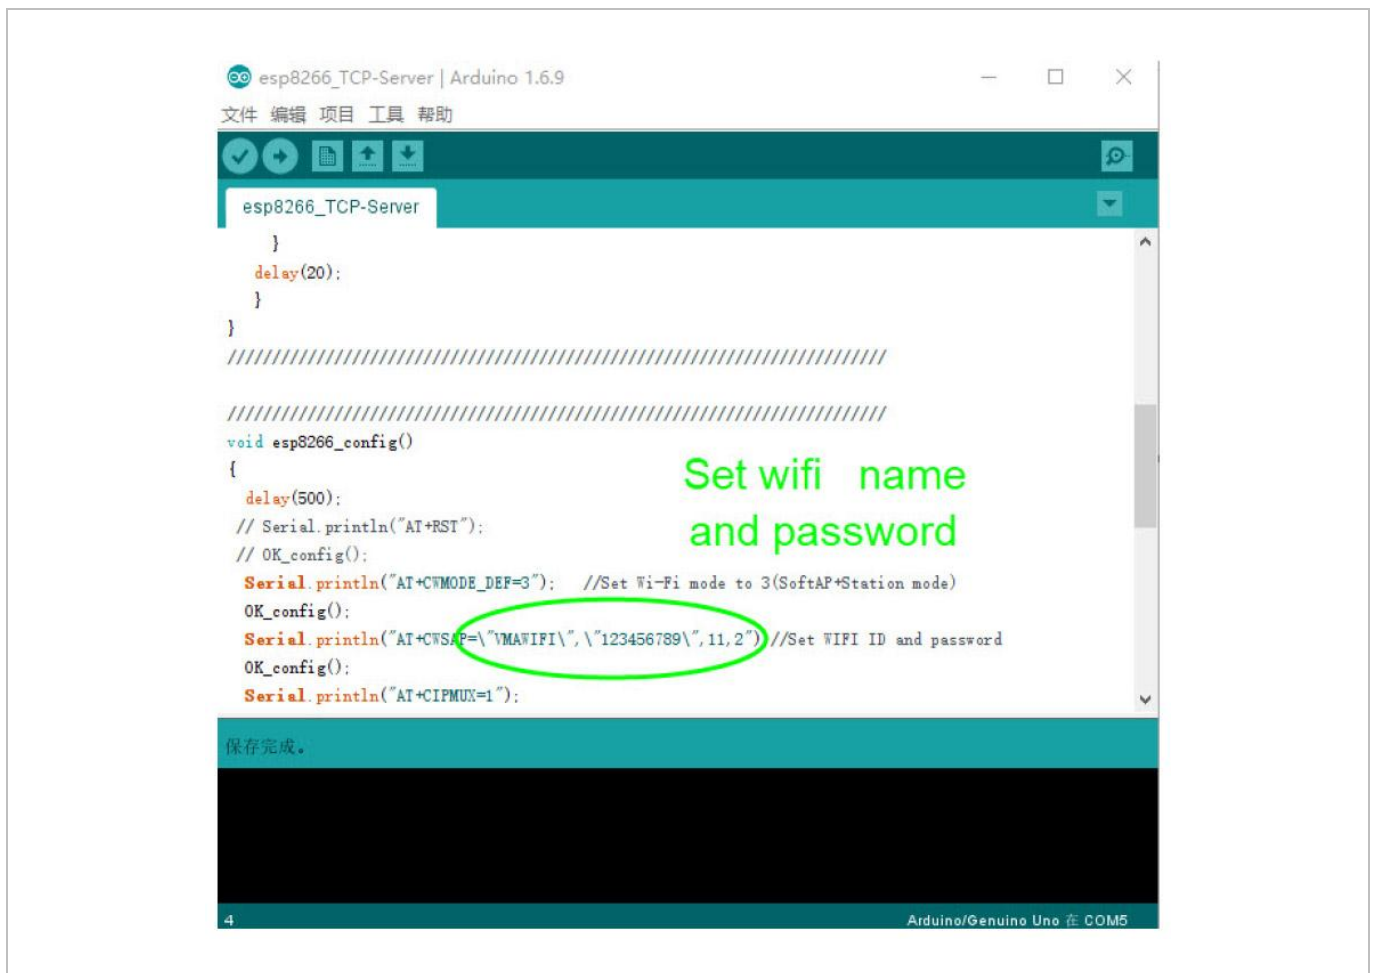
esp8266_TCP-Server | Arduino 1.6.9

文件 编辑 项目 工具 帮助

esp8266_TCP-Server

    }
  delay(20);
  }
}
////////////////////////////////////////////////////////////////////////////////////////

////////////////////////////////////////////////////////////////////////////////////////
void esp8266_config()
{
  delay(500);
 // Serial.println("AT+RST");
 // OK_config();
  Serial.println("AT+CWMODE_DEF=3");   //Set Wi-Fi mode to 3(SoftAP+Station mode)
  OK_config();
  Serial.println("AT+CWSAP=\"VMAWIFI\",\"123456789\",11,2")//Set WIFI ID and password
  OK_config();
  Serial.println("AT+CIPMUX=1");

Set wifi name and password

保存完成。

4

Arduino/Genuino Uno 在 COM5